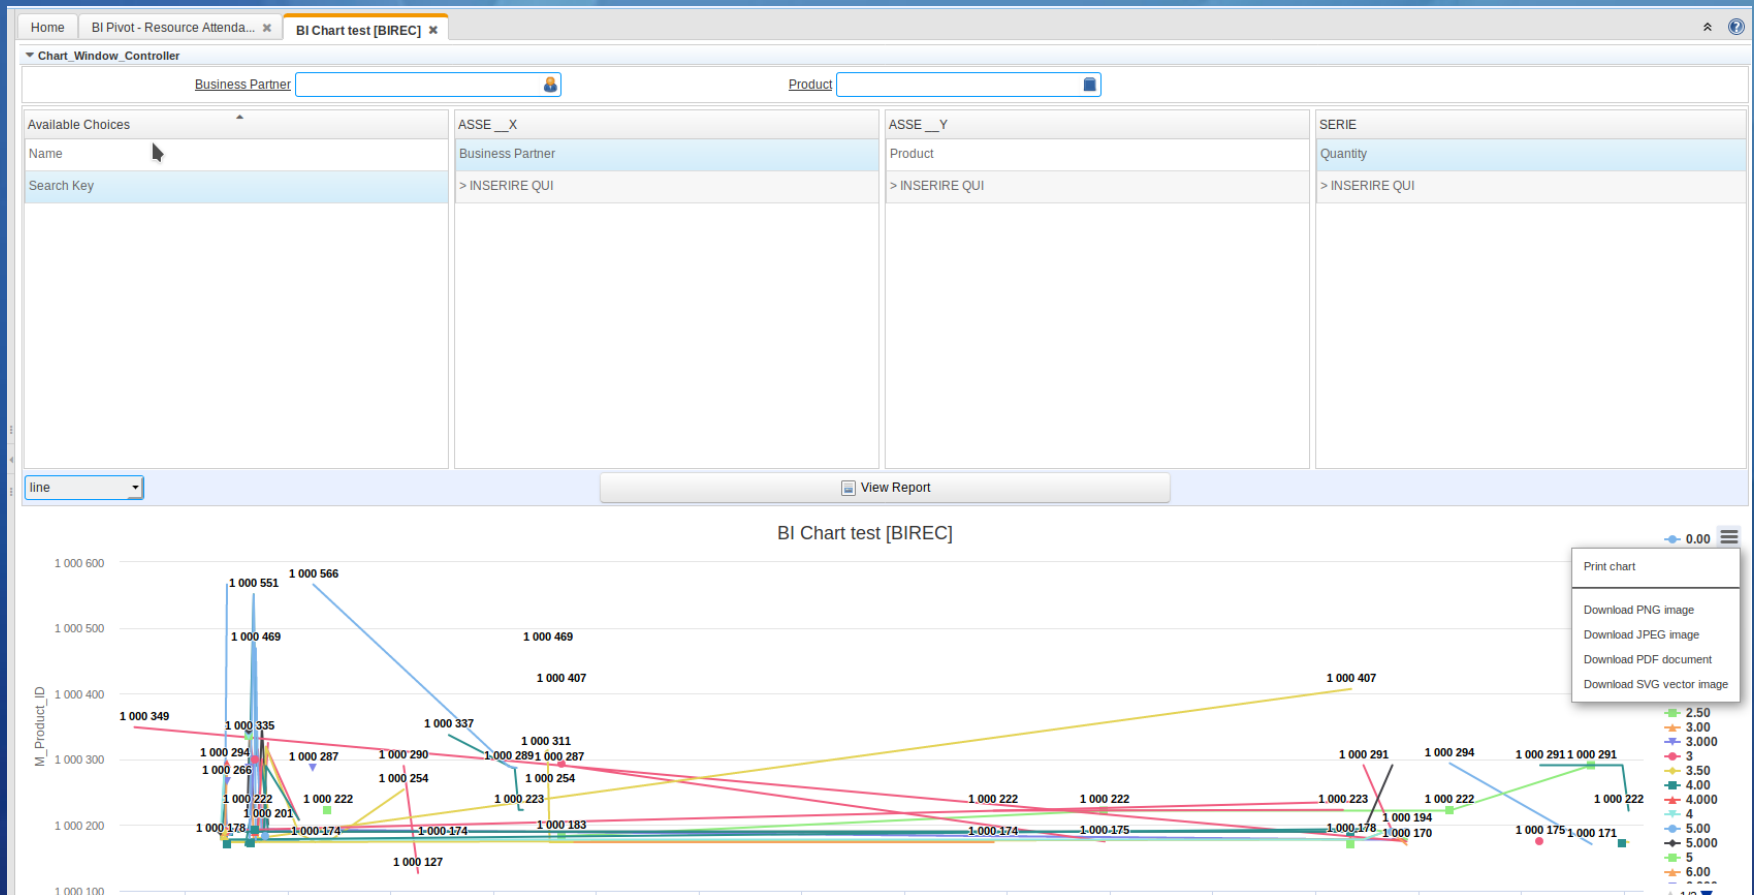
Home | BI Pivot - Resource Attenda... ✖ | BI Chart test [BIREC] ✖

Chart_Window_Controller

Business Partner

Product

| Available Choices | ASSE__X | ASSE__Y | SERIE |
|---|---|---|---|
| Name | Business Partner | Product | Quantity |
| Search Key | > INSERIRE QUI | > INSERIRE QUI | > INSERIRE QUI |

line

View Report

BI Chart test [BIREC]

0.00

Print chart

Download PNG image
Download JPEG image
Download PDF document
Download SVG vector image

2.50
3.00
3.000
3
3.50
4.00
4.000
4
5.00
5.000
5
6.00

M_Product_ID

1 000 600
1 000 500
1 000 400
1 000 300
1 000 200
1 000 100

1 000 551
1 000 566
1 000 469
1 000 469
1 000 407
1 000 407
1 000 349
1 000 335
1 000 337
1 000 311
1 000 294
1 000 290
1 000 289
1 000 287
1 000 287
1 000 266
1 000 254
1 000 254
1 000 291
1 000 294
1 000 291
1 000 291
1 000 222
1 000 222
1 000 223
1 000 222
1 000 222
1 000 223
1 000 222
1 000 222
1 000 201
1 000 178
1 000 174
1 000 174
1 000 183
1 000 174
1 000 175
1 000 178
1 000 194
1 000 170
1 000 175
1 000 171
1 000 127